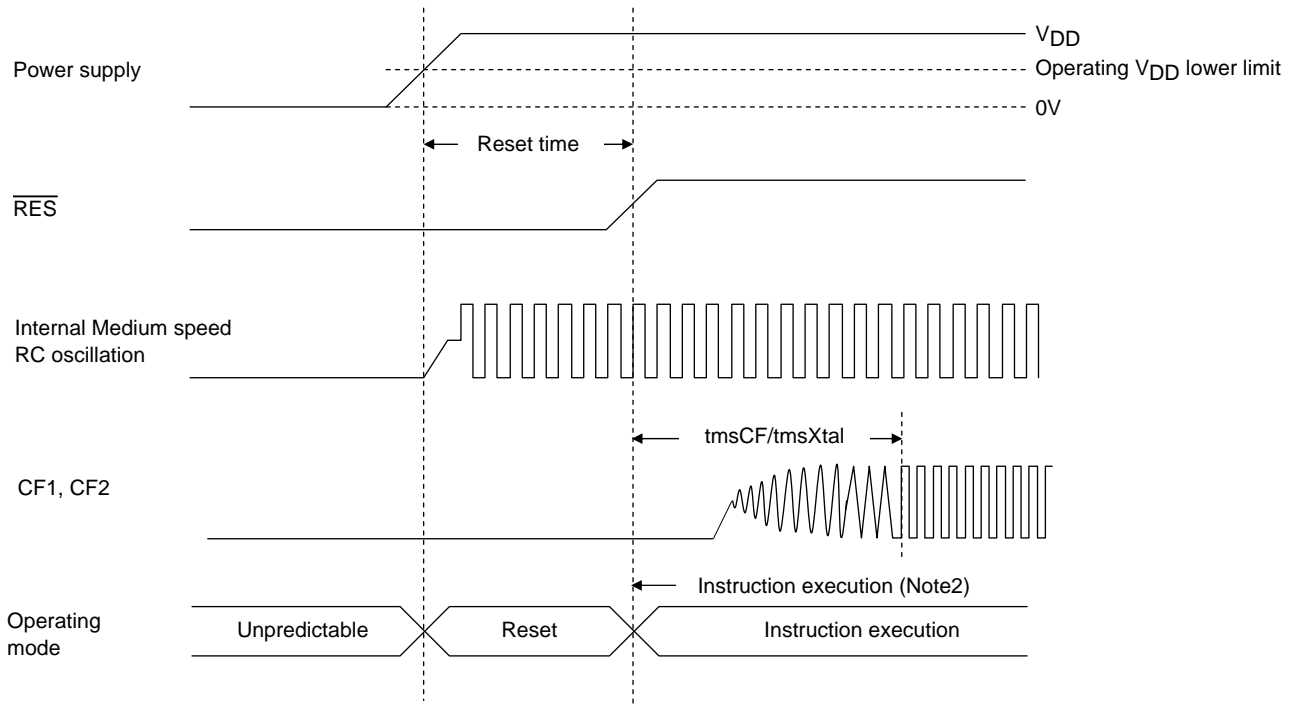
$V_{DD}$
Power supply
Operating $V_{DD}$ lower limit
0V
Reset time
$\overline{RES}$
Internal Medium speed RC oscillation
tmsCF/tmsXtal
CF1, CF2
Instruction execution (Note2)
Operating mode
Unpredictable
Reset
Instruction execution